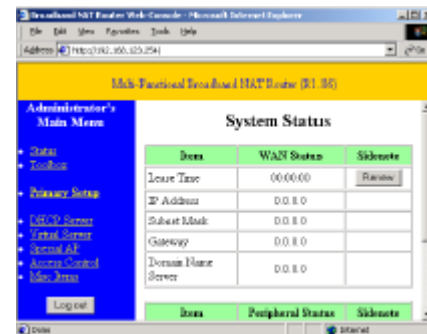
Broadband NAT Router Web-Console - Microsoft Internet Explorer

File Edit View Favorites Tools Help

Address http://192.168.123.254/

Go

Multi-Functional Broadband NAT Router (R1.86)

Administrator's Main Menu

Status

Toolbox

Primary Setup

DHCP Server

Virtual Server

Special AP

Access Control

Misc Items

Log out

System Status

| Item | WAN Status | Sidenote |
|---|---|---|
| Lease Time | 00:00:00 | Renew |
| IP Address | 0.0.0.0 | |
| Subnet Mask | 0.0.0.0 | |
| Gateway | 0.0.0.0 | |
| Domain Name Server | 0.0.0.0 | |

| Item | Peripheral Status | Sidenote |
|---|---|---|

Done

Internet